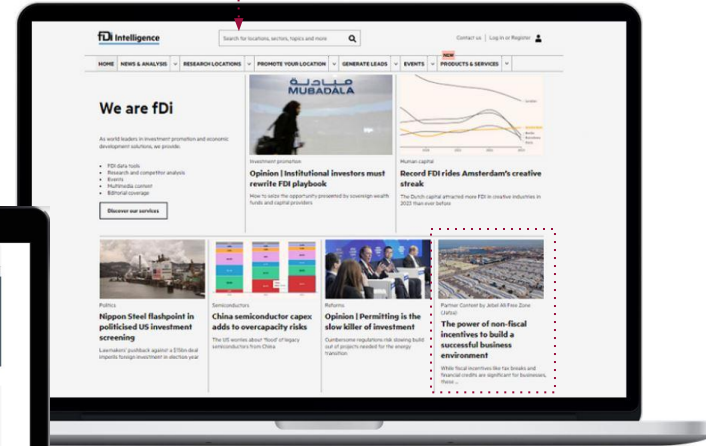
fDi Intelligence

Search for locations, sectors, topics and more

Contact us | Log in or Register

HOME | NEWS & ANALYSIS | RESEARCH LOCATIONS | PROMOTE YOUR LOCATION | GENERATE LEADS | EVENTS | NEW PRODUCTS & SERVICES

We are fDi

As world leaders in investment promotion and economic development solutions, we provide:

- FDI data tools
- Research and competitor analysis
- Events
- Multimedia content
- Editorial coverage

Discover our services

MUBADALA

Investment promotion

Opinion | Institutional investors must rewrite FDI playbook

How to seize the opportunity presented by sovereign wealth funds and capital providers

Human capital

Record FDI rides Amsterdam's creative streak

The Dutch capital attracted more FDI in creative industries in 2023 than ever before

Politics

Nippon Steel flashpoint in politicised US investment screening

Lawmakers' pushback against a $15bn deal impacts foreign investment in election year

Semiconductors

China semiconductor capex adds to overcapacity risks

The US worries about 'flood' of legacy semiconductors from China

Reforms

Opinion | Permitting is the slow killer of investment

Cumbersome regulations risk slowing build out of projects needed for the energy transition

Partner Content by Jebel Ali Free Zone (Jafza)

The power of non-fiscal incentives to build a successful business environment

While fiscal incentives like tax breaks and financial credits are significant for businesses, these ...